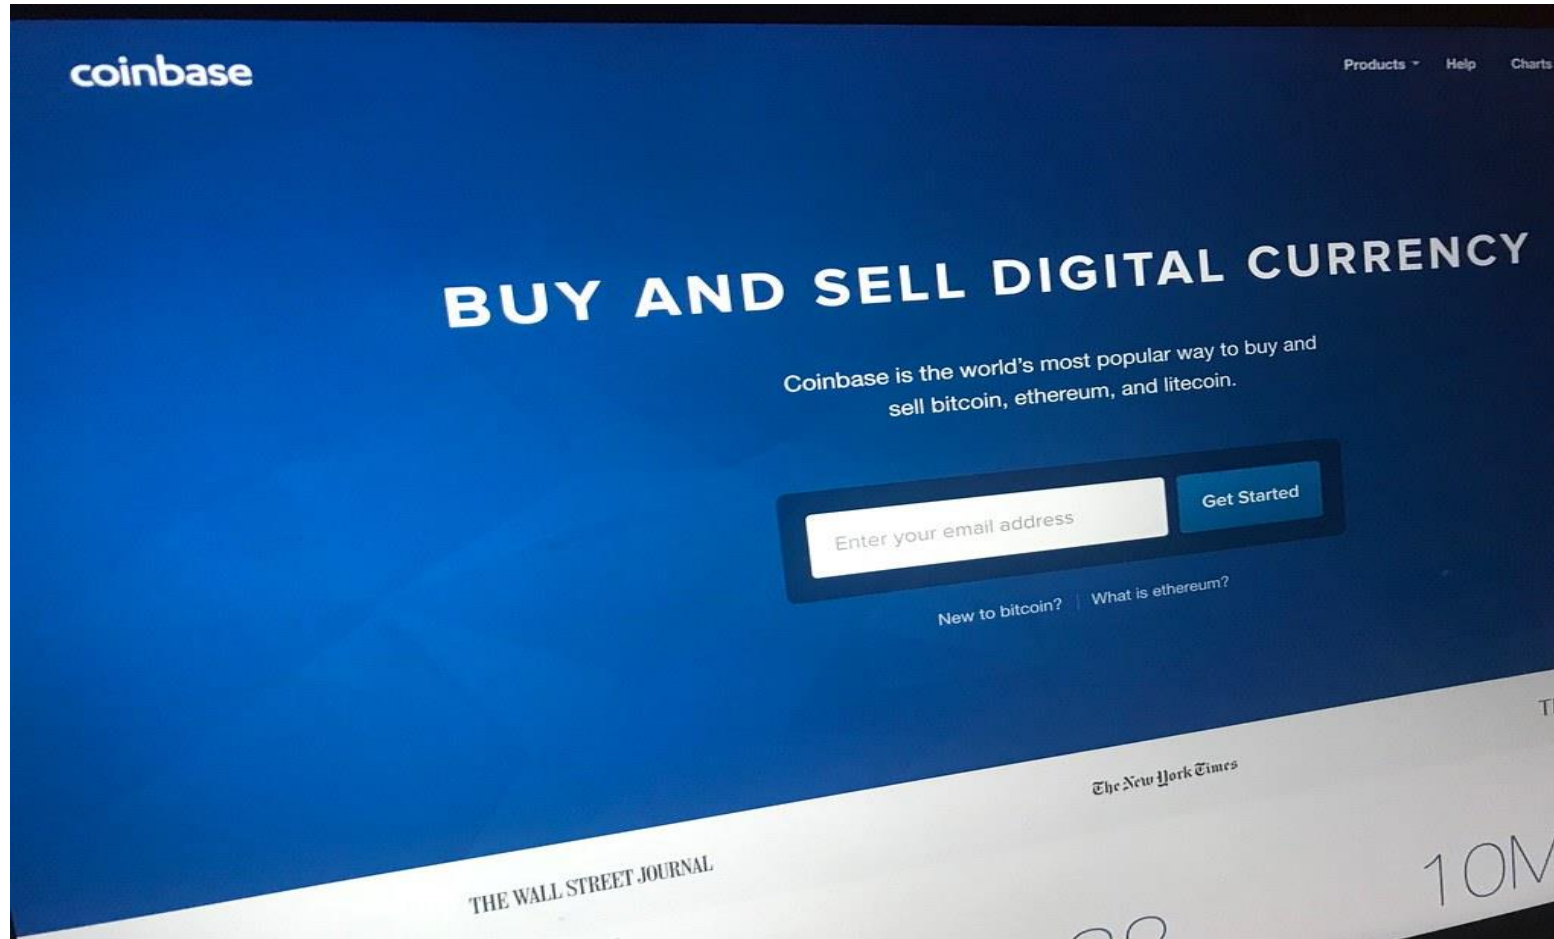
coinbase

Products Help Charts

BUY AND SELL DIGITAL CURRENCY

Coinbase is the world's most popular way to buy and sell bitcoin, ethereum, and litecoin.

Enter your email address

Get Started

New to bitcoin? | What is ethereum?

The New York Times

THE WALL STREET JOURNAL

10M

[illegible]